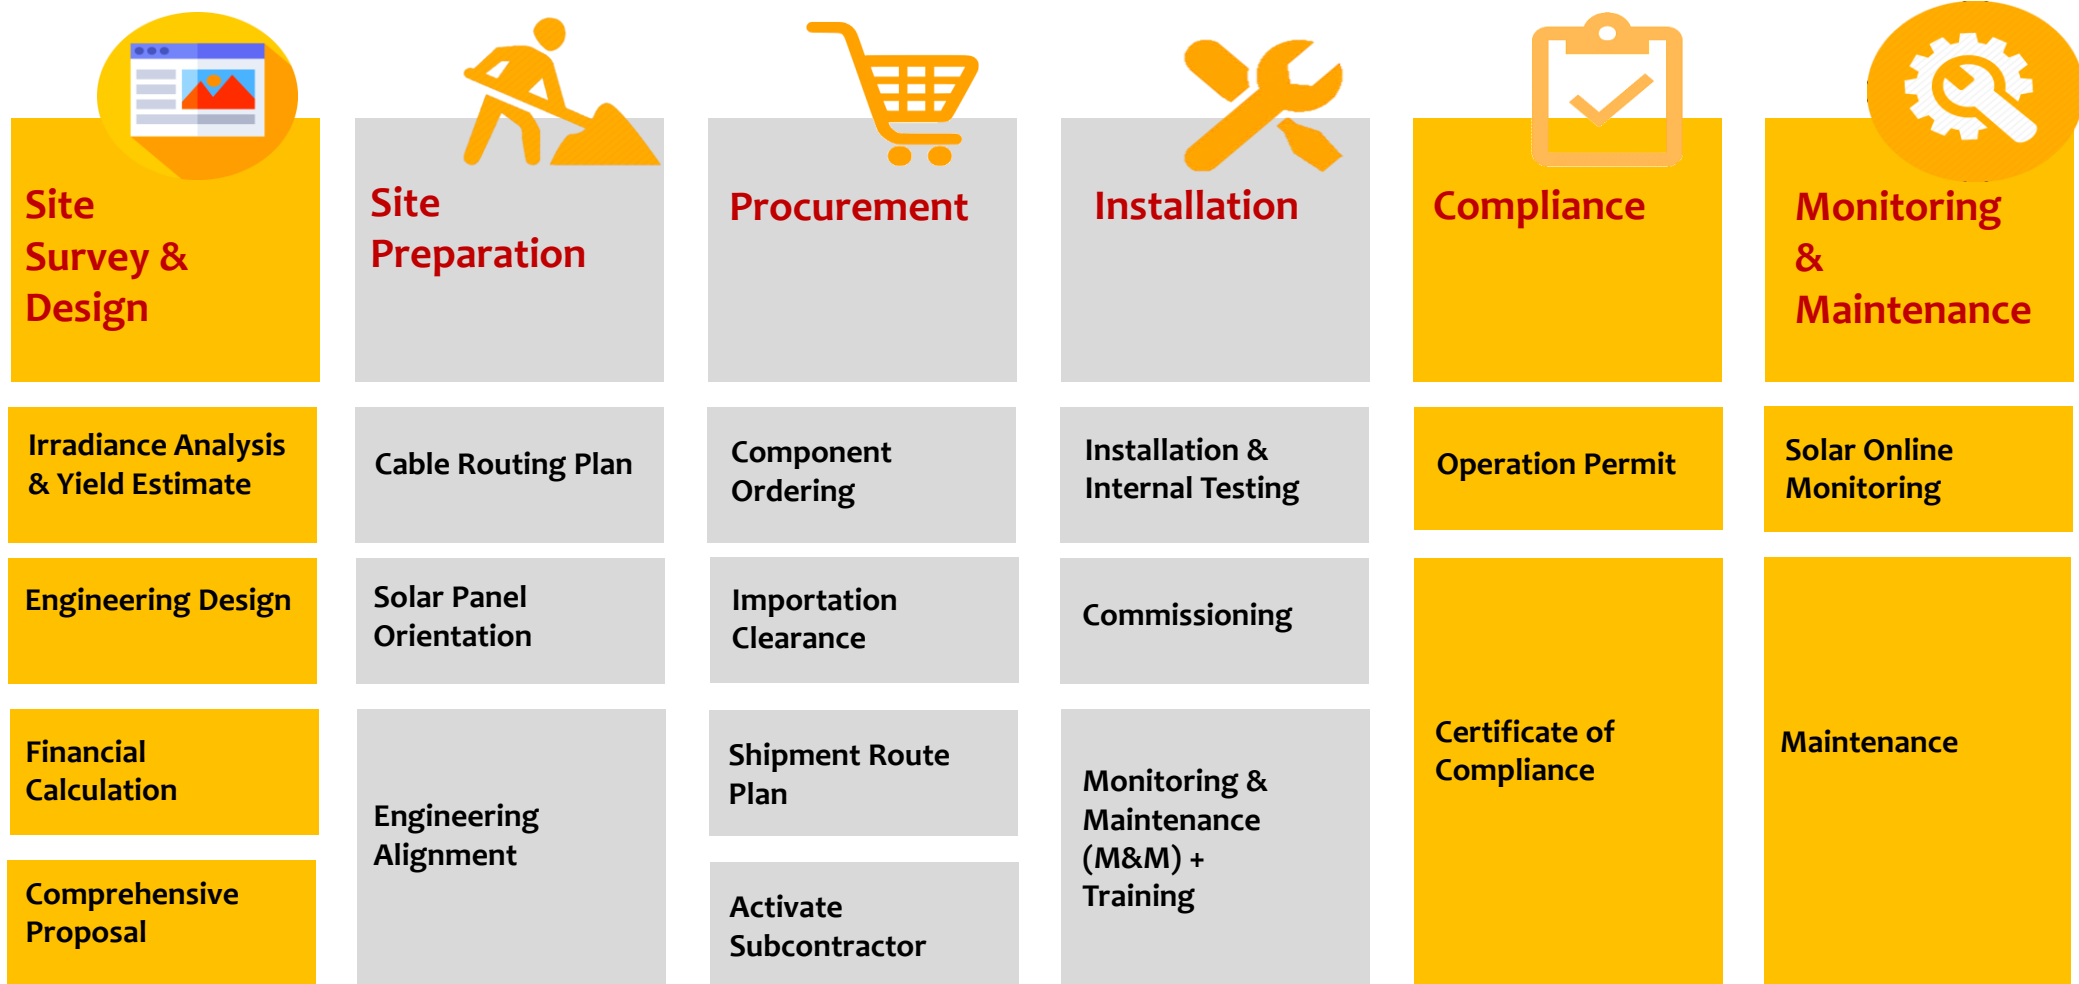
Site Survey & Design

Irradiance Analysis & Yield Estimate

Engineering Design

Financial Calculation

Comprehensive Proposal

Site Preparation

Cable Routing Plan

Solar Panel Orientation

Engineering Alignment

Procurement

Component Ordering

Importation Clearance

Shipment Route Plan

Activate Subcontractor

Installation

Installation & Internal Testing

Commissioning

Monitoring & Maintenance (M&M) + Training

Compliance

Operation Permit

Certificate of Compliance

Monitoring & Maintenance

Solar Online Monitoring

Maintenance